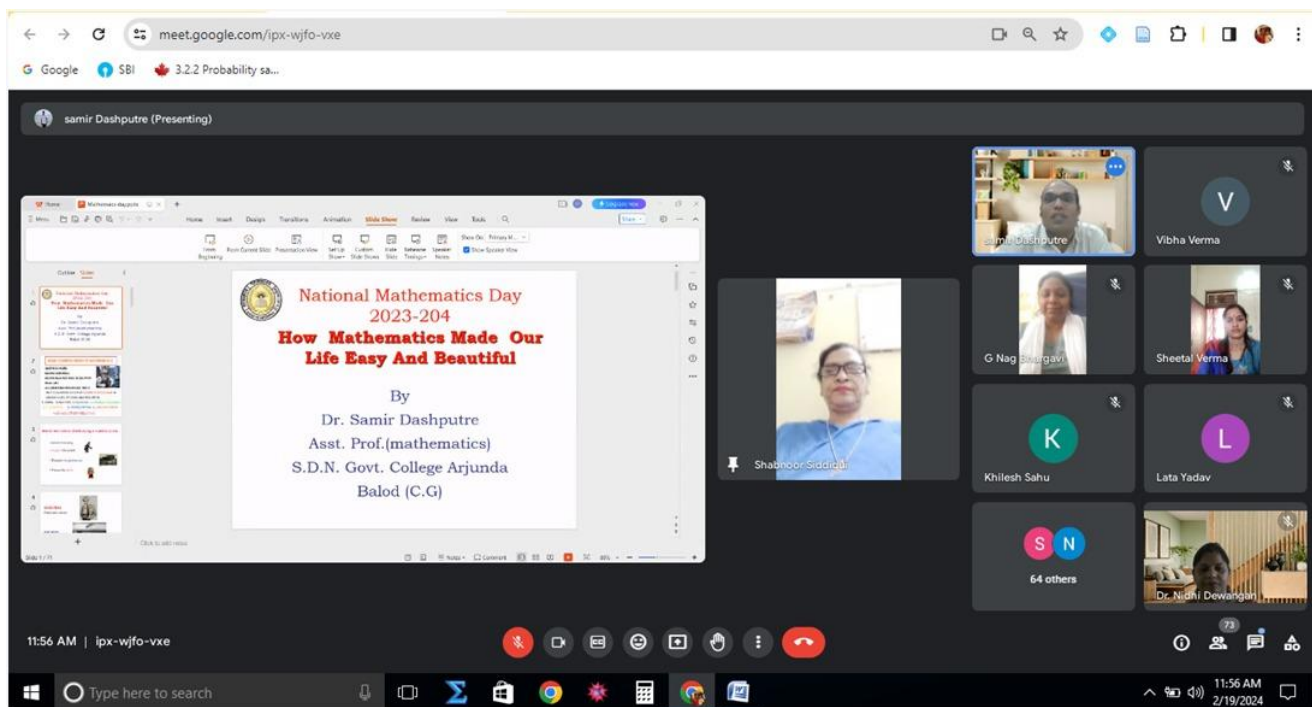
meet.google.com/ipx-wjfo-vxe

Google SBI 3.2.2 Probability sa...

samir Dashputre (Presenting)

Home Insert Design Transitions Animation Slide Show Review View Tools

National Mathematics Day
2023-204
How Mathematics Made Our Life Easy And Beautiful

By
Dr. Samir Dashputre
Asst. Prof.(mathematics)
S.D.N. Govt. College Arjunda
Balod (C.G)

Shabnoor Siddiqui

samir Dashputre

Vibha Verma

G Nag Bhargavi

Sheetal Verma

Khilesh Sahu

Lata Yadav

64 others

Dr. Nidhi Dewangan

11:56 AM | ipx-wjfo-vxe

73

Type here to search

11:56 AM
2/19/2024